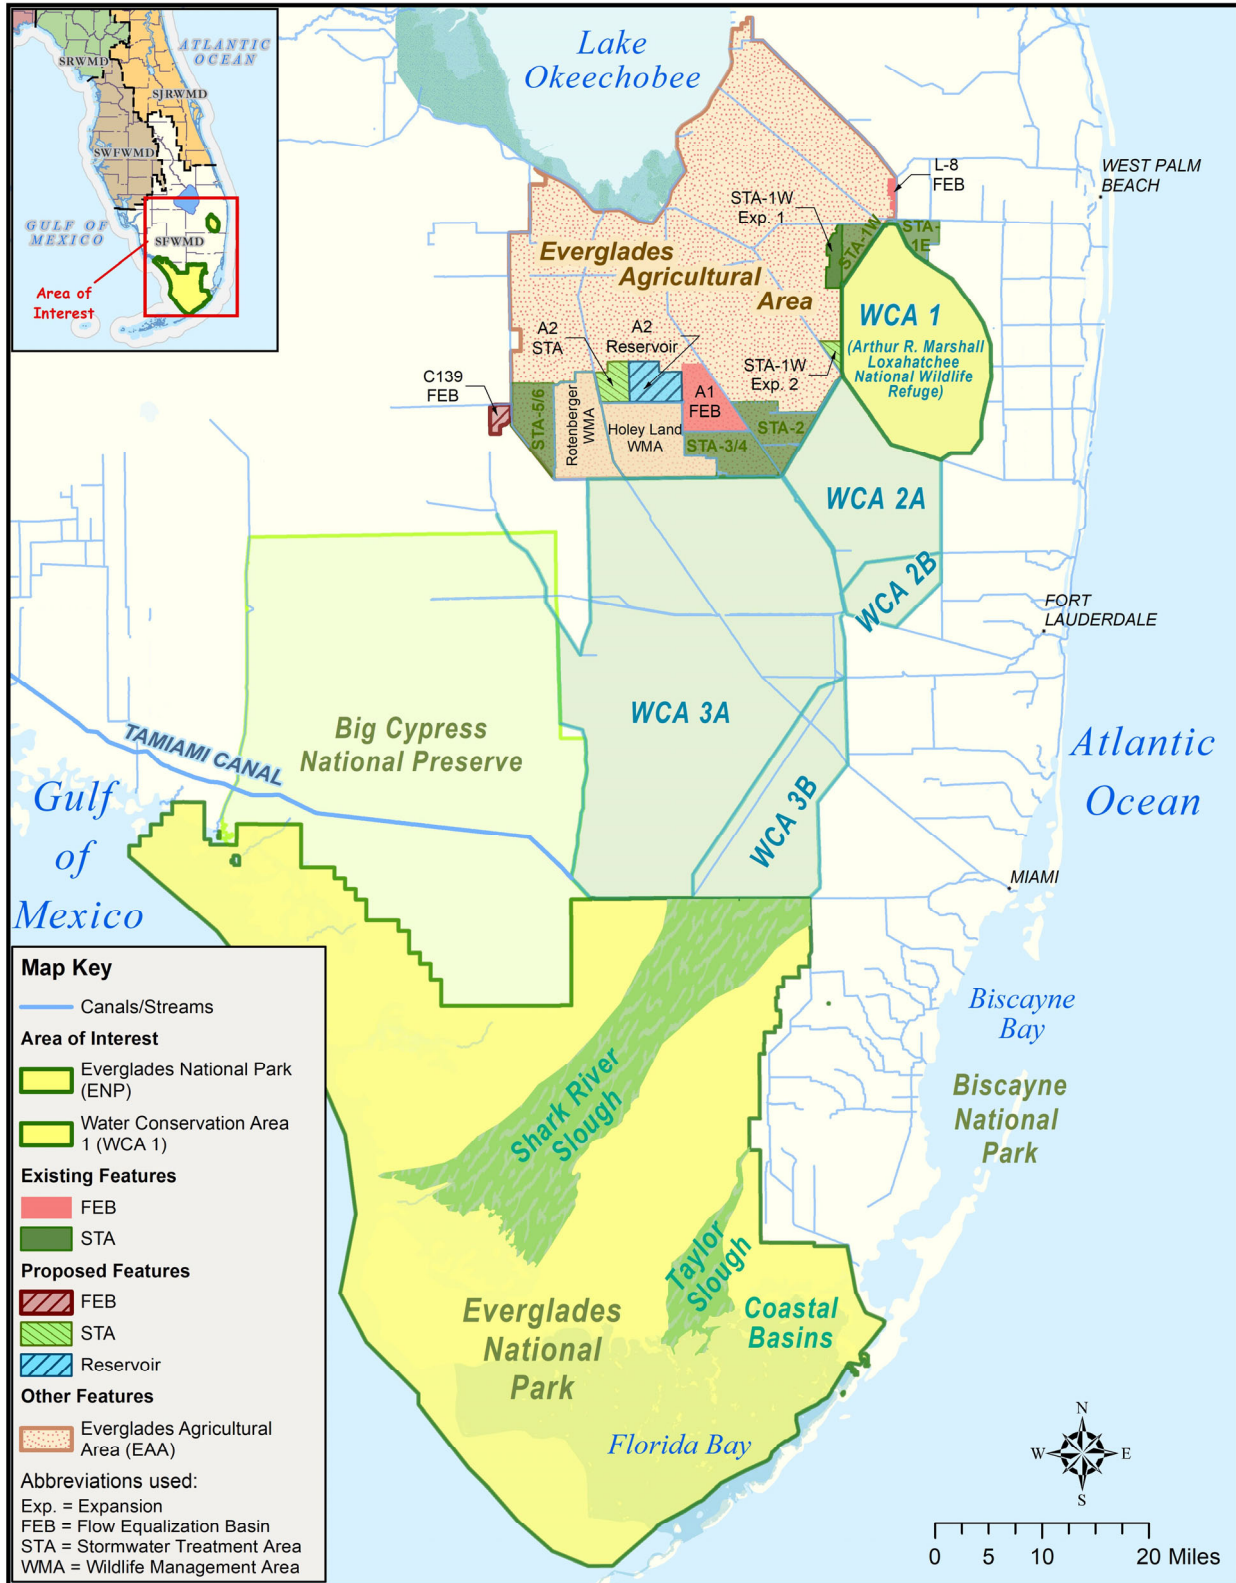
SRWMD
ATLANTIC OCEAN
SJRWMD
SWFWMD
GULF OF MEXICO
SFWMD
Area of Interest

Lake Okeechobee

L-8 FEB
WEST PALM BEACH
STA-1W Exp. 1
STA-1W
STA-1E
Everglades Agricultural Area
WCA 1
(Arthur R. Marshall Loxahatchee National Wildlife Refuge)
A2 STA
A2 Reservoir
STA-1W Exp. 2
C139 FEB
A1 FEB
STA-5/6
Rotenberger WMA
Holey Land WMA
STA-2
STA-3/4
WCA 2A
WCA 2B
FORT LAUDERDALE
Big Cypress National Preserve
WCA 3A
TAMIAMI CANAL
Atlantic Ocean
Gulf of Mexico
WCA 3B
MIAMI
Biscayne Bay
Biscayne National Park
Shark River Slough
Taylor Slough
Coastal Basins
Everglades National Park
Florida Bay

Map Key
Canals/Streams
Area of Interest
Everglades National Park (ENP)
Water Conservation Area 1 (WCA 1)
Existing Features
FEB
STA
Proposed Features
FEB
STA
Reservoir
Other Features
Everglades Agricultural Area (EAA)
Abbreviations used:
Exp. = Expansion
FEB = Flow Equalization Basin
STA = Stormwater Treatment Area
WMA = Wildlife Management Area

N
W
E
S
0 5 10 20 Miles